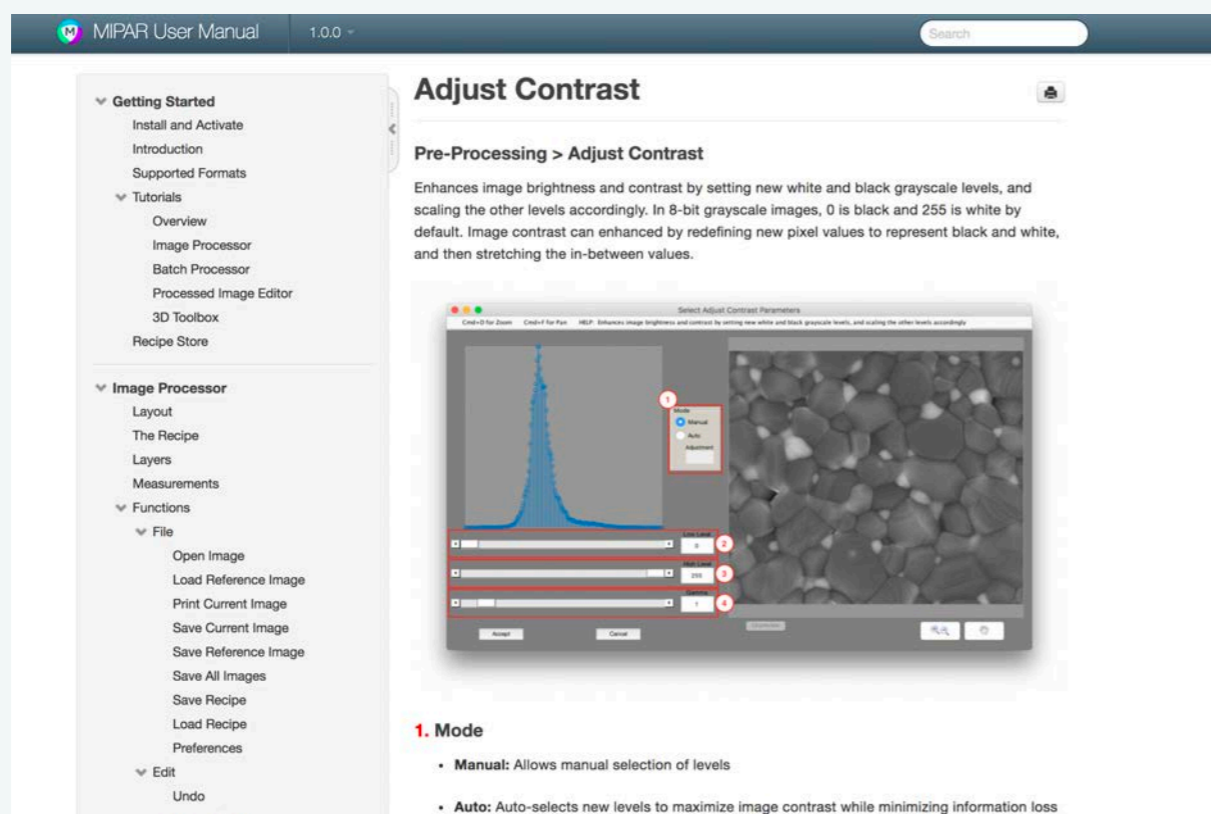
MIPAR User Manual 1.0.0

Search

Getting Started
Install and Activate
Introduction
Supported Formats
Tutorials
Overview
Image Processor
Batch Processor
Processed Image Editor
3D Toolbox
Recipe Store

Image Processor
Layout
The Recipe
Layers
Measurements
Functions
File
Open Image
Load Reference Image
Print Current Image
Save Current Image
Save Reference Image
Save All Images
Save Recipe
Load Recipe
Preferences
Edit
Undo

Adjust Contrast

Pre-Processing > Adjust Contrast

Enhances image brightness and contrast by setting new white and black grayscale levels, and scaling the other levels accordingly. In 8-bit grayscale images, 0 is black and 255 is white by default. Image contrast can enhanced by redefining new pixel values to represent black and white, and then stretching the in-between values.

Select Adjust Contrast Parameters
Cmd+D for Zoom Cmd+F for Pan HELP: Enhances image brightness and contrast by setting new white and black grayscale levels, and scaling the other levels accordingly

1
Mode
Manual
Auto
Adjustment

Low Level
0
2
High Level
255
3
Gamma
1
4

Accept Cancel

1. Mode

• Manual: Allows manual selection of levels

• Auto: Auto-selects new levels to maximize image contrast while minimizing information loss